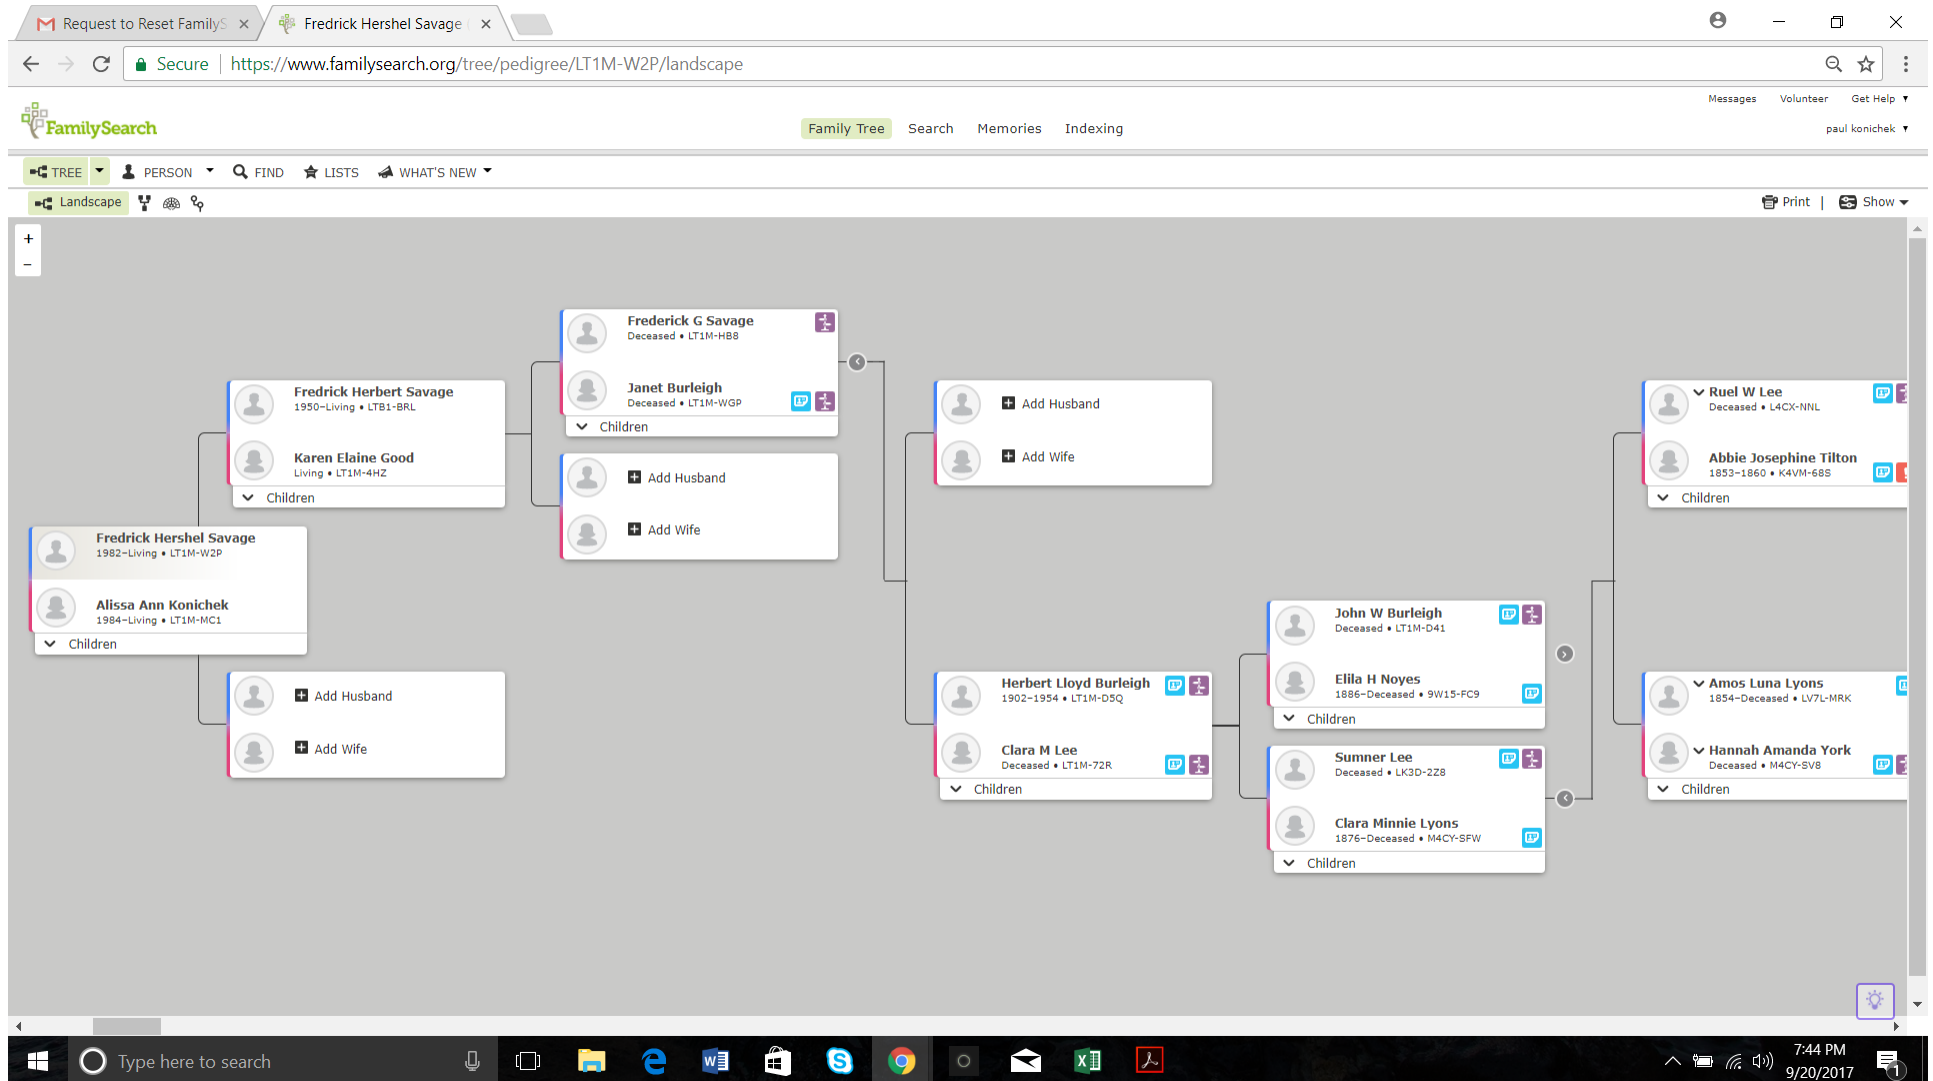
Request to Reset FamilyS ×
Fredrick Hershel Savage ×

Secure | https://www.familysearch.org/tree/pedigree/LT1M-W2P/landscape

Messages Volunteer Get Help ▾
FamilySearch
Family Tree Search Memories Indexing
paul konichek ▾

TREE ▾ PERSON ▾ FIND LISTS WHAT'S NEW ▾
Landscape
Print | Show ▾

+
−

Frederick G Savage
Deceased • LT1M-HB8
Janet Burleigh
Deceased • LT1M-WGP
Children

Fredrick Herbert Savage
1950–Living • LTB1-BRL
Karen Elaine Good
Living • LT1M-4HZ
Children

Add Husband
Add Wife

Add Husband
Add Wife

Ruel W Lee
Deceased • L4CX-NNL
Abbie Josephine Tilton
1853–1860 • K4VM-68S
Children

Fredrick Hershel Savage
1982–Living • LT1M-W2P
Alissa Ann Konichek
1984–Living • LT1M-MC1
Children

John W Burleigh
Deceased • LT1M-D41
Elila H Noyes
1886–Deceased • 9W15-FC9
Children

Add Husband
Add Wife

Herbert Lloyd Burleigh
1902–1954 • LT1M-D5Q
Clara M Lee
Deceased • LT1M-72R
Children

Amos Luna Lyons
1854–Deceased • LV7L-MRK
Hannah Amanda York
Deceased • M4CY-SV8
Children

Sumner Lee
Deceased • LK3D-2Z8
Clara Minnie Lyons
1876–Deceased • M4CY-SFW
Children

Type here to search
7:44 PM
9/20/2017